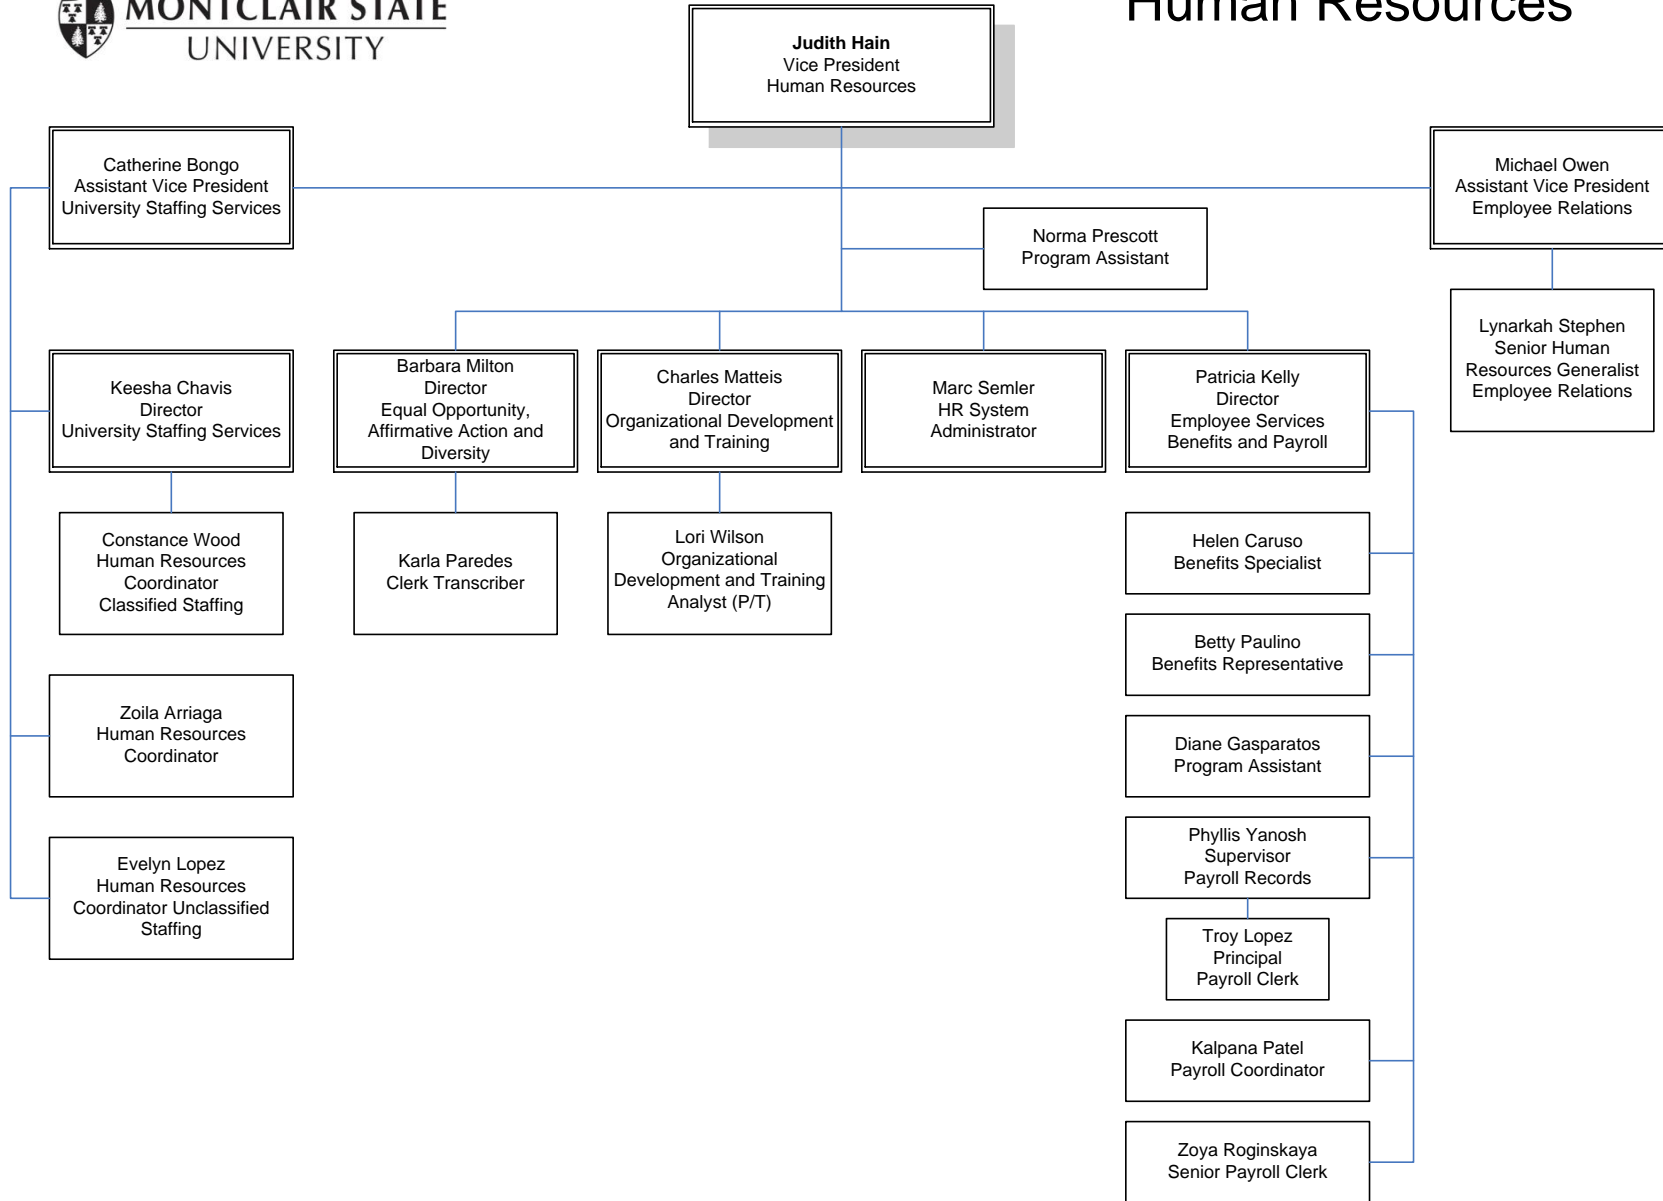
MONTCLAIR STATE UNIVERSITY

Human Resources

Judith Hain
Vice President
Human Resources

Catherine Bongo
Assistant Vice President
University Staffing Services

Michael Owen
Assistant Vice President
Employee Relations

Norma Prescott
Program Assistant

Lynarkah Stephen
Senior Human
Resources Generalist
Employee Relations

Keesha Chavis
Director
University Staffing Services

Barbara Milton
Director
Equal Opportunity,
Affirmative Action and
Diversity

Charles Matteis
Director
Organizational Development
and Training

Marc Semler
HR System
Administrator

Patricia Kelly
Director
Employee Services
Benefits and Payroll

Constance Wood
Human Resources
Coordinator
Classified Staffing

Karla Paredes
Clerk Transcriber

Lori Wilson
Organizational
Development and Training
Analyst (P/T)

Helen Caruso
Benefits Specialist

Betty Paulino
Benefits Representative

Zoila Arriaga
Human Resources
Coordinator

Diane Gasparatos
Program Assistant

Evelyn Lopez
Human Resources
Coordinator Unclassified
Staffing

Phyllis Yanosh
Supervisor
Payroll Records

Troy Lopez
Principal
Payroll Clerk

Kalpana Patel
Payroll Coordinator

Zoya Roginskaya
Senior Payroll Clerk